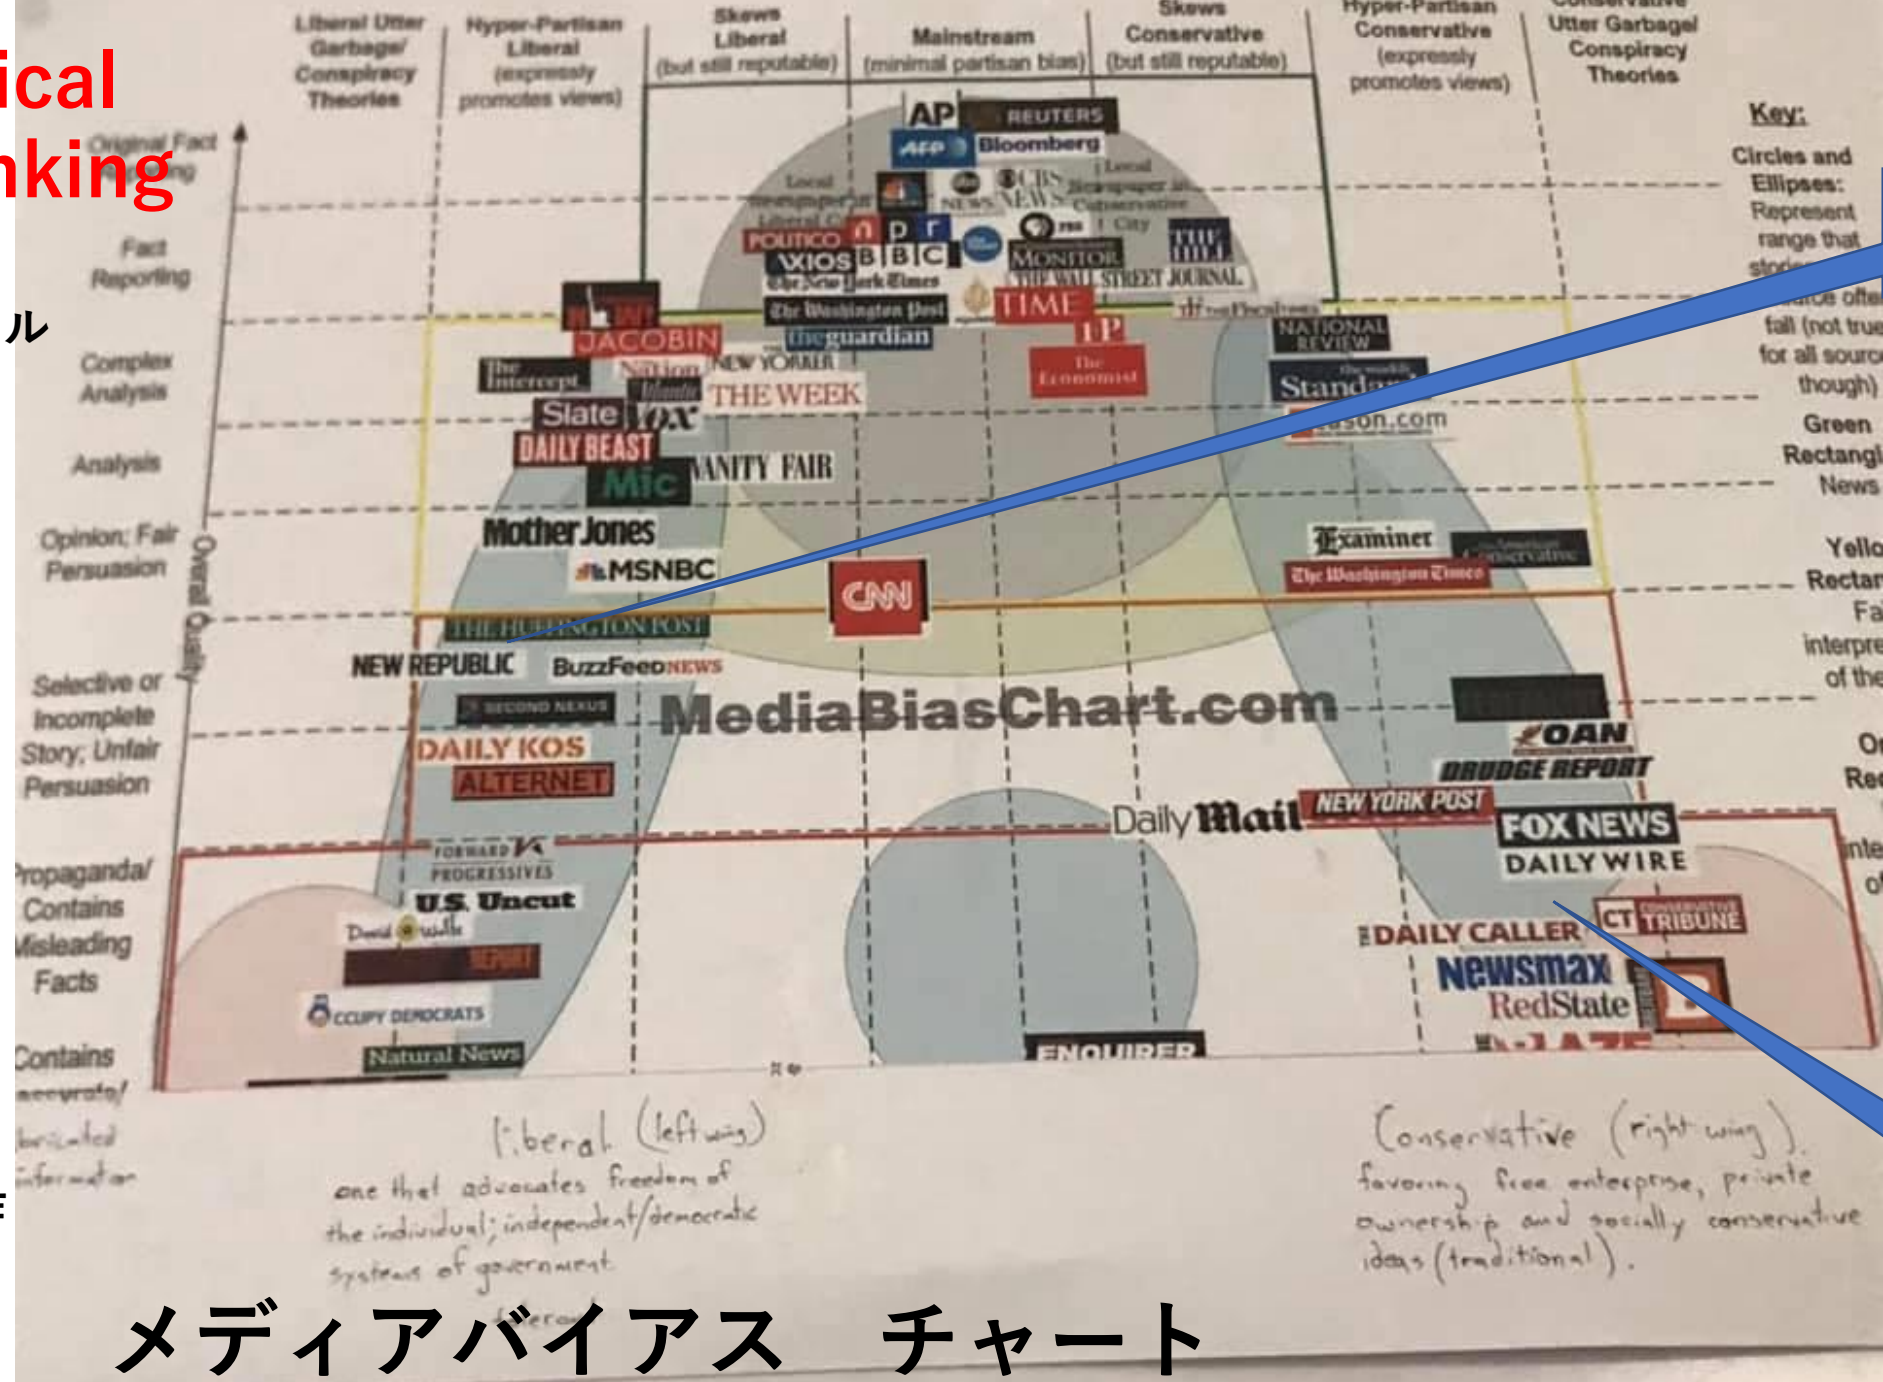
ical
nking

ル

Liberal Utter Garbage/ Conspiracy Theories

Hyper-Partisan Liberal (expressly promotes views)

Skews Liberal (but still reputable)

Mainstream (minimal partisan bias)

Skews Conservative (but still reputable)

Hyper-Partisan Conservative (expressly promotes views)

Conservative Utter Garbage/ Conspiracy Theories

Original Fact Reporting

Fact Reporting

Complex Analysis

Analysis

Opinion; Fair Persuasion

Selective or Incomplete Story; Unfair Persuasion

Propaganda/ Contains Misleading Facts

Contains inaccurate/ fabricated information

Overall Quality

Key:
Circles and Ellipses: Represent range that stories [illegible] fall (not true for all sources though)
Green Rectangle: News
Yellow Rectangle: Fair interpretation of the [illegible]
Orange Rectangle: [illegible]
Red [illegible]: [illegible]

AP
REUTERS
AFP
Bloomberg
Local Newspaper Liberal City
CBS NEWS
Local Newspaper in Conservative City
POLITICO
npr
AXIOS
BBC
The New York Times
MONITOR
THE WALL STREET JOURNAL
The Washington Post
TIME
JACOBIN
theguardian
IJR
The Economist
The Intercept
The Nation
NEW YORKER
The Atlantic
THE WEEK
NATIONAL REVIEW
Standard
Slate
VOX
DAILY BEAST
Mic
VANITY FAIR
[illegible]son.com
Mother Jones
MSNBC
CNN
Examiner
The American Conservative
The Washington Times
THE HUFFINGTON POST
NEW REPUBLIC
BuzzFeed NEWS
MediaBiasChart.com
SECOND NEXUS
OAN
DAILY KOS
DRUDGE REPORT
ALTERNET
Daily Mail
NEW YORK POST
FOX NEWS
DAILY WIRE
FORWARD PROGRESSIVES
U.S. Uncut
David Wolfe
REPORT
CT CONSERVATIVE TRIBUNE
DAILY CALLER
Newsmax
RedState
OCCUPY DEMOCRATS
Natural News
ENQUIRER
BLAZE

Liberal (left wing)
one that advocates freedom of the individual; independent/democratic systems of government

Conservative (right wing)
favoring free enterprise, private ownership and socially conservative ideas (traditional).

メディアバイアス　チャート